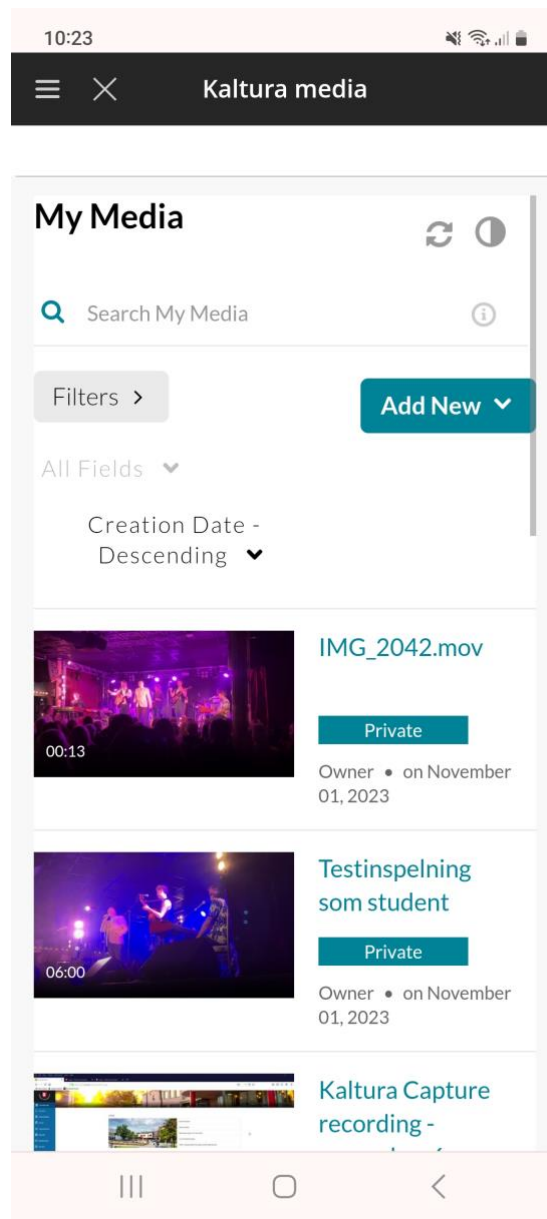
10:23

Kaltura media

My Media

Search My Media

Filters >

Add New

All Fields

Creation Date - Descending

00:13

IMG_2042.mov

Private

Owner • on November 01, 2023

06:00

Testinspelning som student

Private

Owner • on November 01, 2023

Kaltura Capture recording - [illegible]